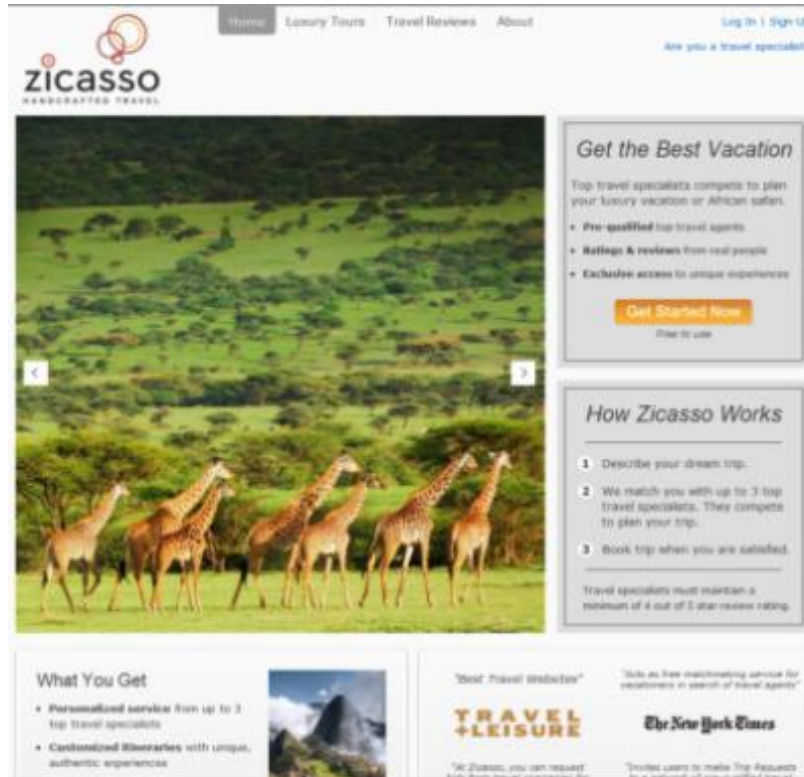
zicasso
HANDCRAFTED TRAVEL

Home Luxury Tours Travel Reviews About

Log In | Sign U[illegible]

Are you a travel specialist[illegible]

Get the Best Vacation

Top travel specialists compete to plan your luxury vacation or African safari.

• Pre-qualified top travel agents
• Ratings & reviews from real people
• Exclusive access to unique experiences

Get Started Now

Free to use

How Zicasso Works

1 Describe your dream trip.
2 We match you with up to 3 top travel specialists. They compete to plan your trip.
3 Book trip when you are satisfied.

Travel specialists must maintain a minimum of 4 out of 5 star review rating.

What You Get

• Personalized service from up to 3 top travel specialists
• Customized itineraries with unique, authentic experiences

"Best Travel Websites"

TRAVEL +LEISURE

"At Zicasso, you can request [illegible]

"Acts as free matchmaking service for vacationers in search of travel agents"

The New York Times

"Invites users to make Trip Requests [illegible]